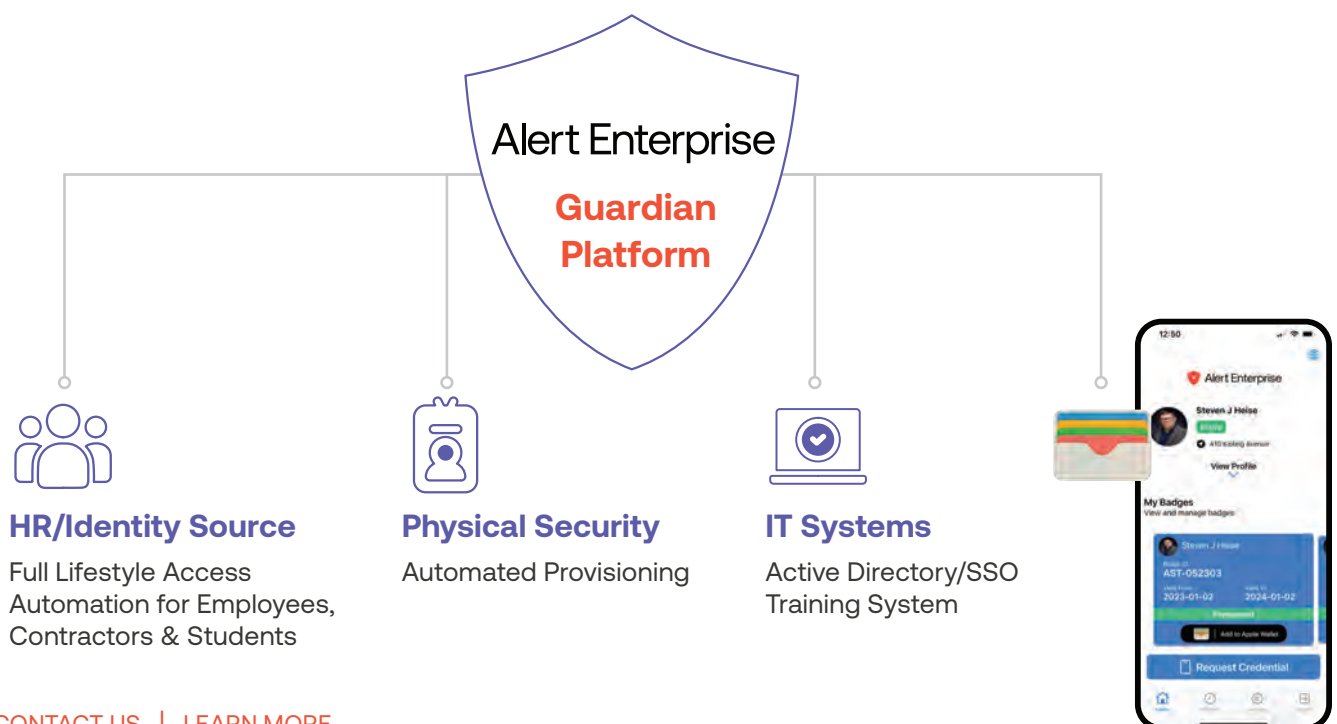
Alert Enterprise

Guardian Platform

HR/Identity Source

Full Lifestyle Access Automation for Employees, Contractors & Students

Physical Security

Automated Provisioning

IT Systems

Active Directory/SSO Training System

12:50

Alert Enterprise

Steven J Heise

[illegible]

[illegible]

View Profile

My Badges

View and manage badges

Steven J Heise

AST-052303

2023-01-02

2024-01-02

Permanent

Add to Apple Wallet

Request Credential

CONTACT US | LEARN MORE